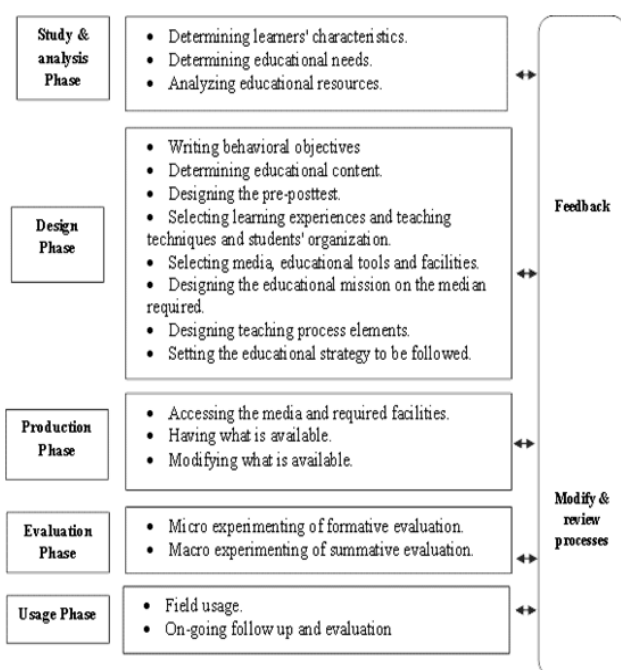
Study & analysis Phase

- Determining learners' characteristics.
- Determining educational needs.
- Analyzing educational resources.

Design Phase

- Writing behavioral objectives
- Determining educational content.
- Designing the pre-posttest.
- Selecting learning experiences and teaching techniques and students' organization.
- Selecting media, educational tools and facilities.
- Designing the educational mission on the median required.
- Designing teaching process elements.
- Setting the educational strategy to be followed.

Production Phase

- Accessing the media and required facilities.
- Having what is available.
- Modifying what is available.

Evaluation Phase

- Micro experimenting of formative evaluation.
- Macro experimenting of summative evaluation.

Usage Phase

- Field usage.
- On-going follow up and evaluation

Feedback

Modify & review processes